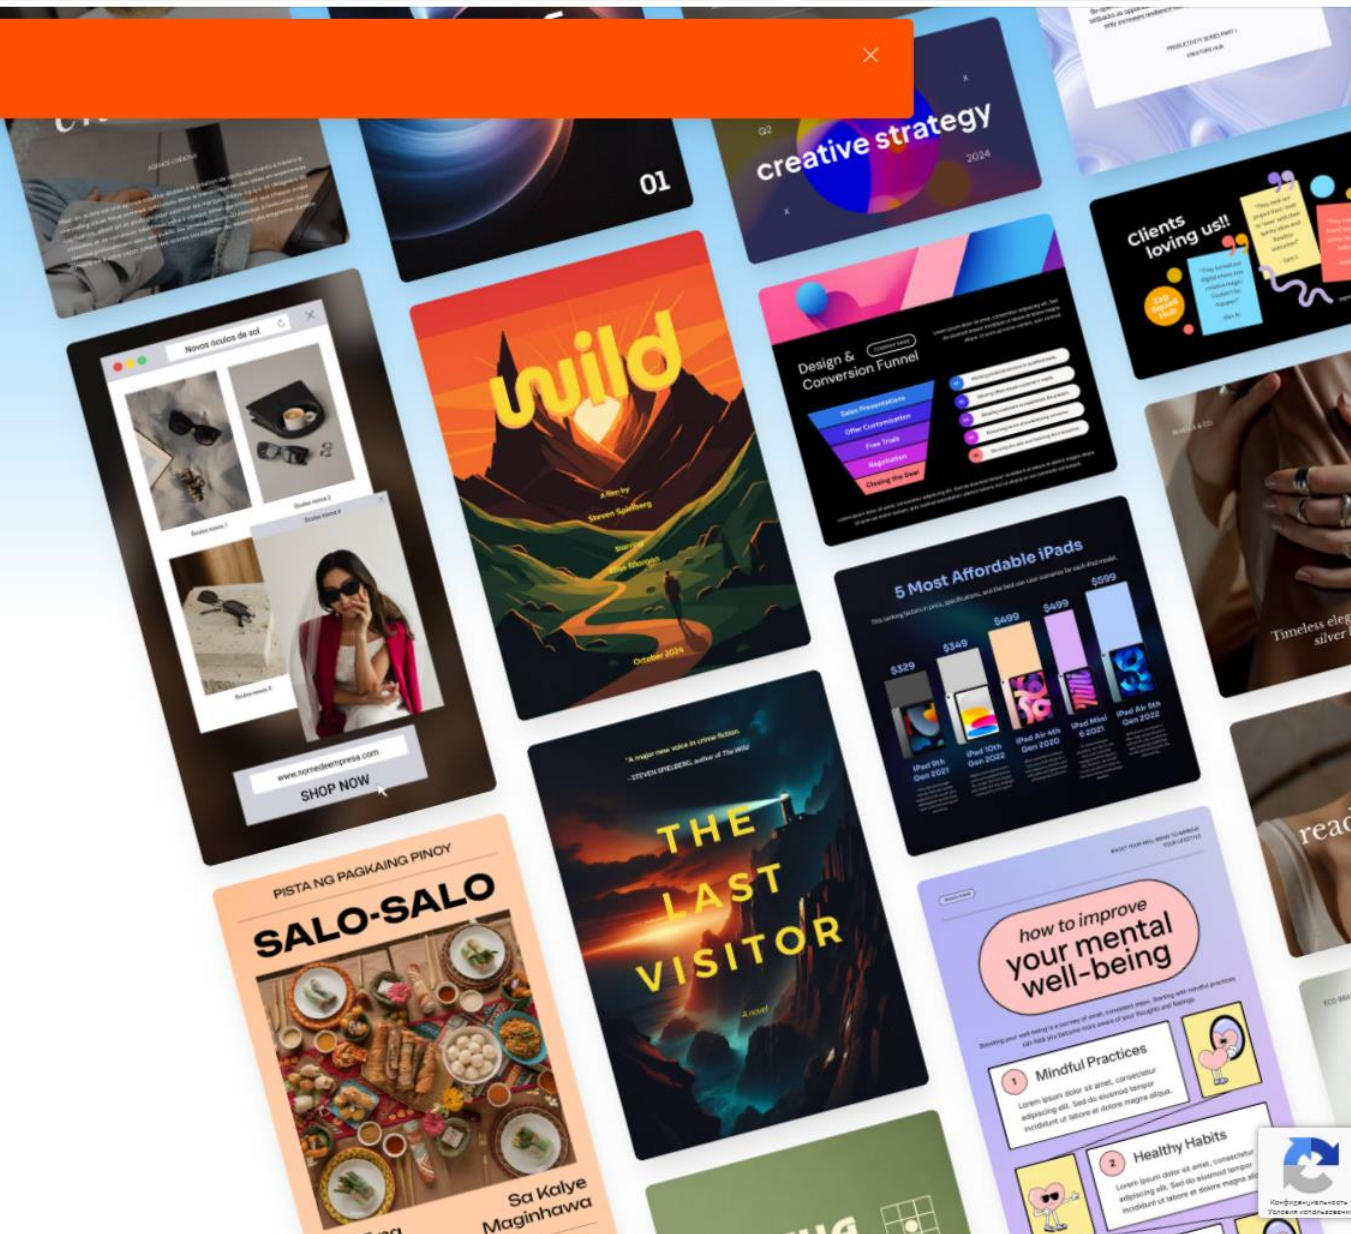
01

Q2
creative strategy
2024

Clients loving us!!

Novos óculos de sol

www.nomedeempresa.com
SHOP NOW

wild
A film by
Steven Spielberg
October 2024

Design & Conversion Funnel
Sales Presentations
Offer Customization
Free Trials
Negotiation
Closing the Deal

5 Most Affordable iPads
$329
$349
$499
$499
$599
iPad 9th Gen 2021
iPad 10th Gen 2022
iPad Air 4th Gen 2020
iPad Mini 6 2021
iPad Air 5th Gen 2022

Timeless eleg silver

"A major new voice in crime fiction."
—STEVEN SPIELBERG, author of The Wild
THE LAST VISITOR
A novel

read

PISTA NG PAGKAING PINOY
SALO-SALO
Sa Kalye Maginhawa

how to improve your mental well-being
1 Mindful Practices
Lorem ipsum dolor sit amet, consectetur adipiscing elit. Sed do eiusmod tempor incididunt ut labore et dolore magna aliqua.
2 Healthy Habits
Lorem ipsum dolor sit amet, consectetur adipiscing elit. Sed do eiusmod tempor incididunt ut labore et dolore magna aliqua.

Конфиденциальность · Условия использования